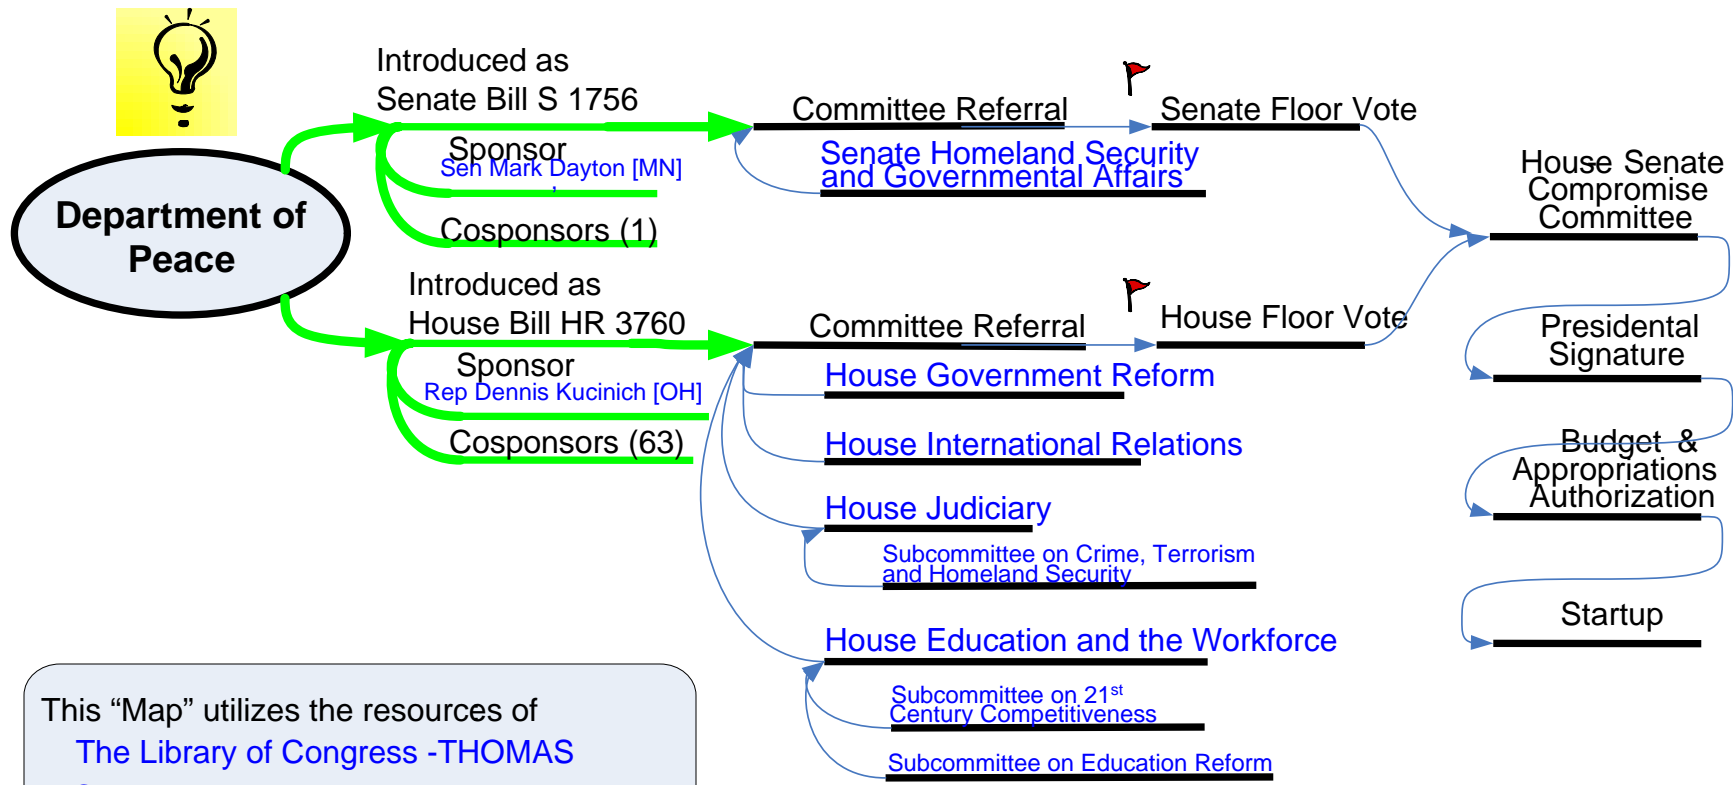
Department of Peace

Introduced as Senate Bill S 1756

Sponsor
Sen Mark Dayton [MN]

Cosponsors (1)

Committee Referral

Senate Homeland Security and Governmental Affairs

Senate Floor Vote

Introduced as House Bill HR 3760

Sponsor
Rep Dennis Kucinich [OH]

Cosponsors (63)

Committee Referral

House Government Reform

House International Relations

House Judiciary

Subcommittee on Crime, Terrorism and Homeland Security

House Education and the Workforce

Subcommittee on 21$^{st}$ Century Competitiveness

Subcommittee on Education Reform

House Floor Vote

House Senate Compromise Committee

Presidental Signature

Budget & Appropriations Authorization

Startup

This “Map” utilizes the resources of
The Library of Congress -THOMAS